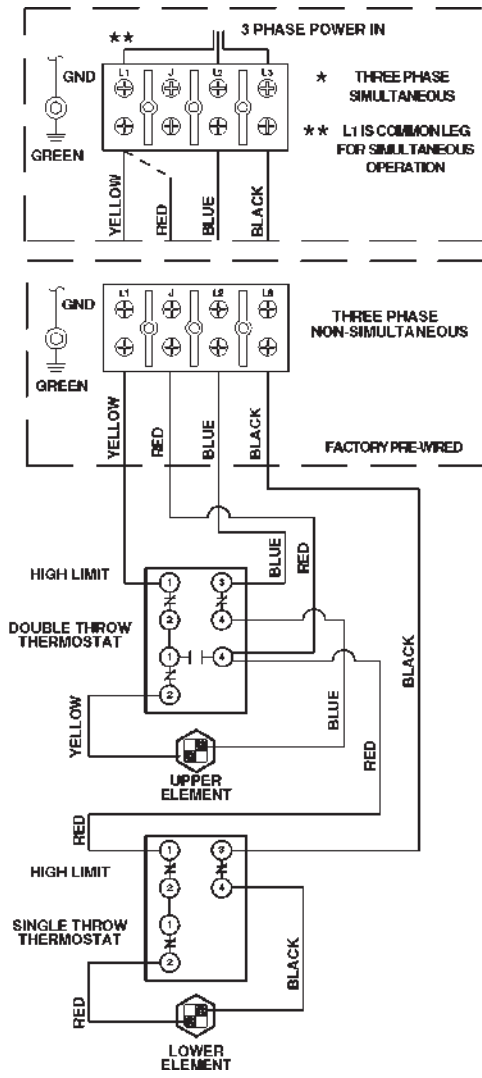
**
3 PHASE POWER IN
GND
L1 J L2 L3
* THREE PHASE SIMULTANEOUS
** L1 IS COMMON LEG FOR SIMULTANEOUS OPERATION
GREEN
YELLOW
RED
BLUE
BLACK

GND
L1 J L2 L3
THREE PHASE NON-SIMULTANEOUS
GREEN
YELLOW
RED
BLUE
BLACK
FACTORY PRE-WIRED

BLUE
RED
HIGH LIMIT
1 3
2 4
DOUBLE THROW THERMOSTAT
1 4
2
BLACK
YELLOW
BLUE
UPPER ELEMENT
RED
RED
HIGH LIMIT
1 3
2 4
SINGLE THROW THERMOSTAT
1
2
BLACK
RED
LOWER ELEMENT